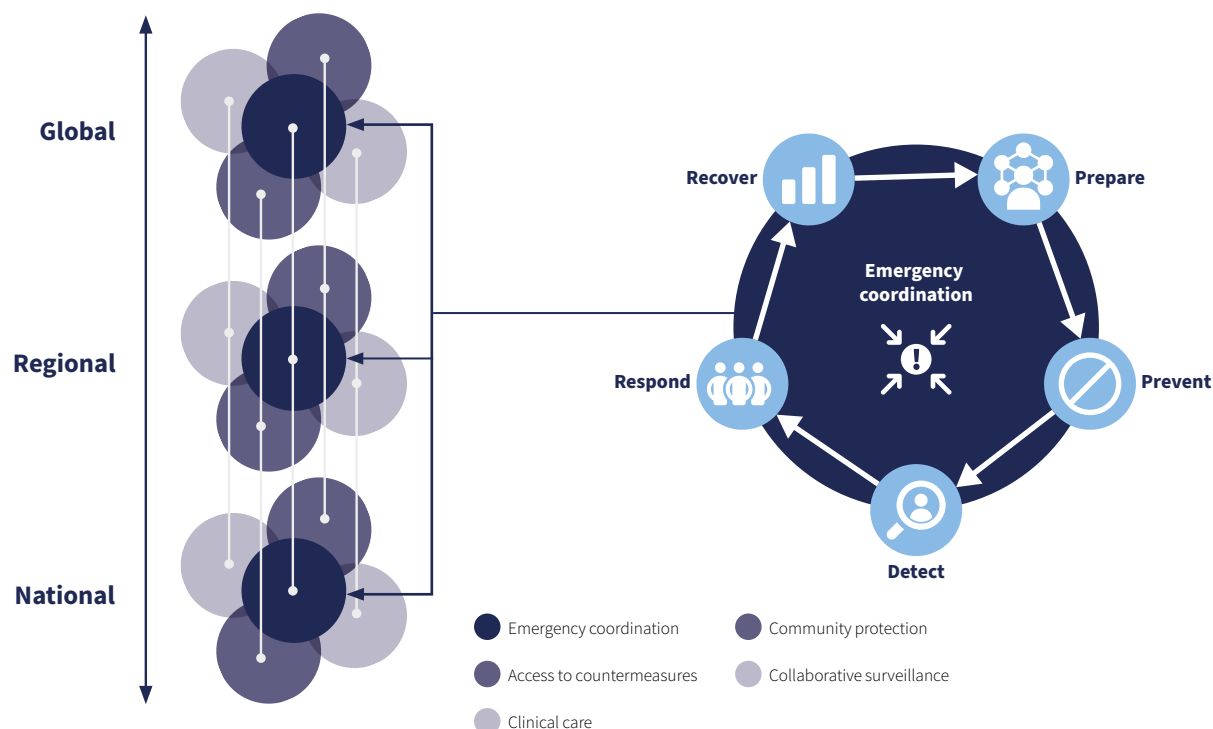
Global

Regional

National

Recover

Prepare

Emergency coordination

Respond

Prevent

Detect

Emergency coordination

Community protection

Access to countermeasures

Collaborative surveillance

Clinical care